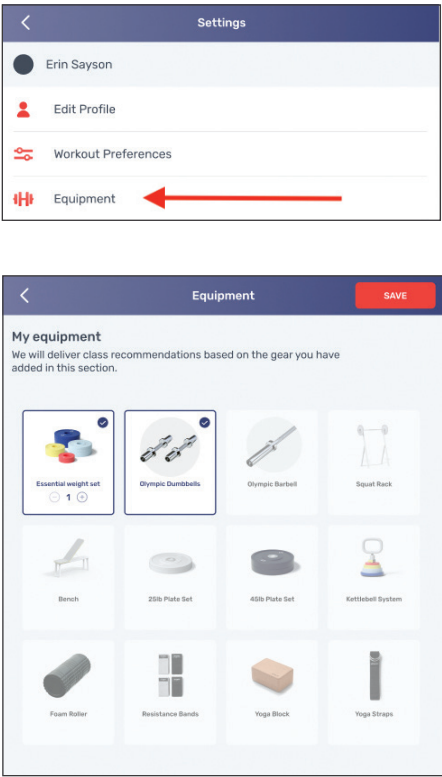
Settings

Erin Sayson

Edit Profile

Workout Preferences

Equipment

Equipment

SAVE

My equipment

We will deliver class recommendations based on the gear you have added in this section.

Essential weight set

1

Olympic Dumbbells

Olympic Barbell

Squat Rack

Bench

25lb Plate Set

45lb Plate Set

Kettlebell System

Foam Roller

Resistance Bands

Yoga Block

Yoga Straps